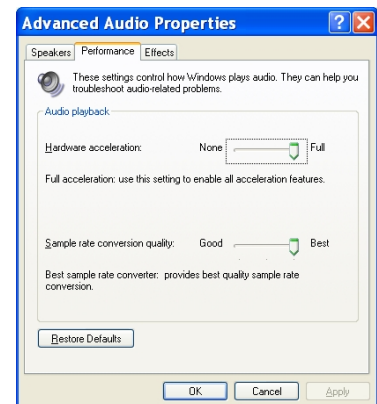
Advanced Audio Properties

Speakers | Performance | Effects

These settings control how Windows plays audio. They can help you troubleshoot audio-related problems.

Audio playback

Hardware acceleration: None Full

Full acceleration: use this setting to enable all acceleration features.

Sample rate conversion quality: Good Best

Best sample rate converter: provides best quality sample rate conversion.

Restore Defaults

OK Cancel Apply